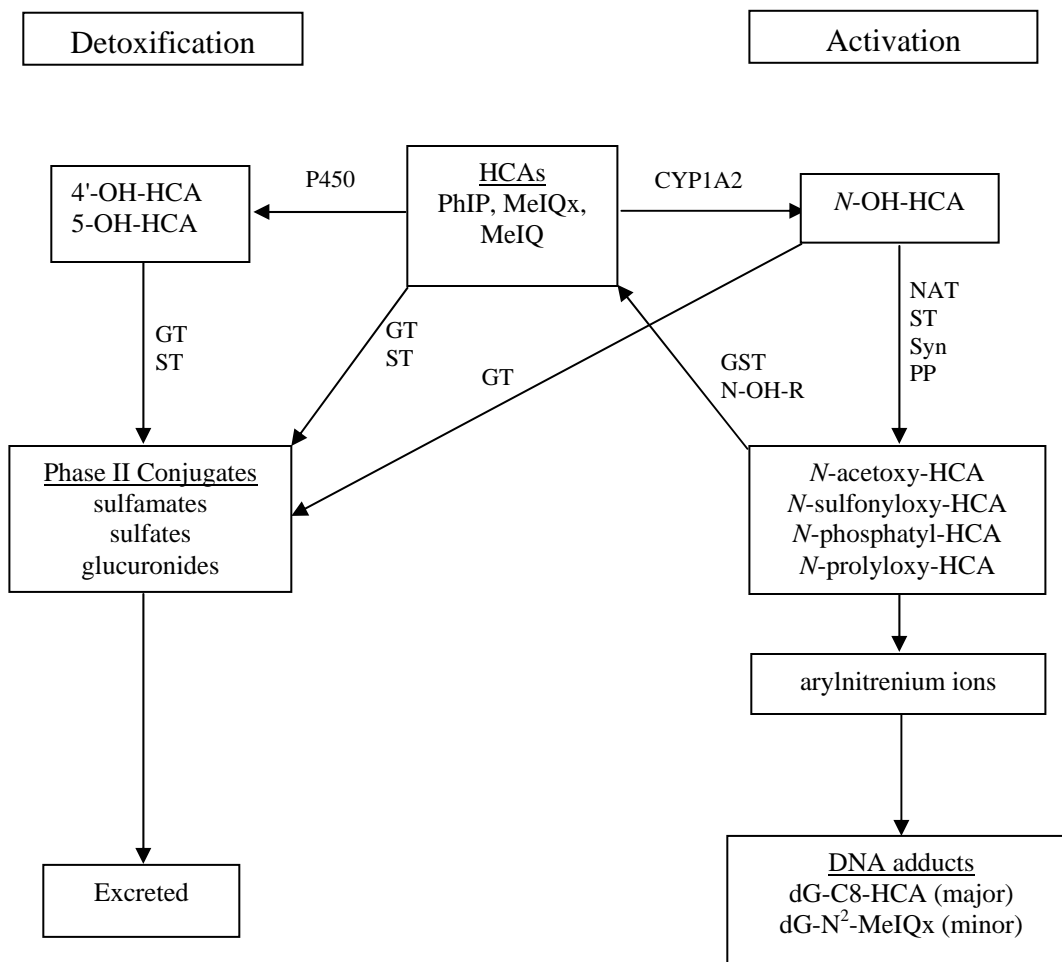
Detoxification

Activation

4'-OH-HCA
5-OH-HCA

P450

HCAs
PhIP, MeIQx, MeIQ

CYP1A2

*N*-OH-HCA

GT
ST

GT
ST

GT

GST
N-OH-R

NAT
ST
Syn
PP

Phase II Conjugates
sulfamates
sulfates
glucuronides

*N*-acetoxy-HCA
*N*-sulfonyloxy-HCA
*N*-phosphatyl-HCA
*N*-prolyloxy-HCA

arylnitrenium ions

Excreted

DNA adducts
dG-C8-HCA (major)
dG-$N^2$-MeIQx (minor)